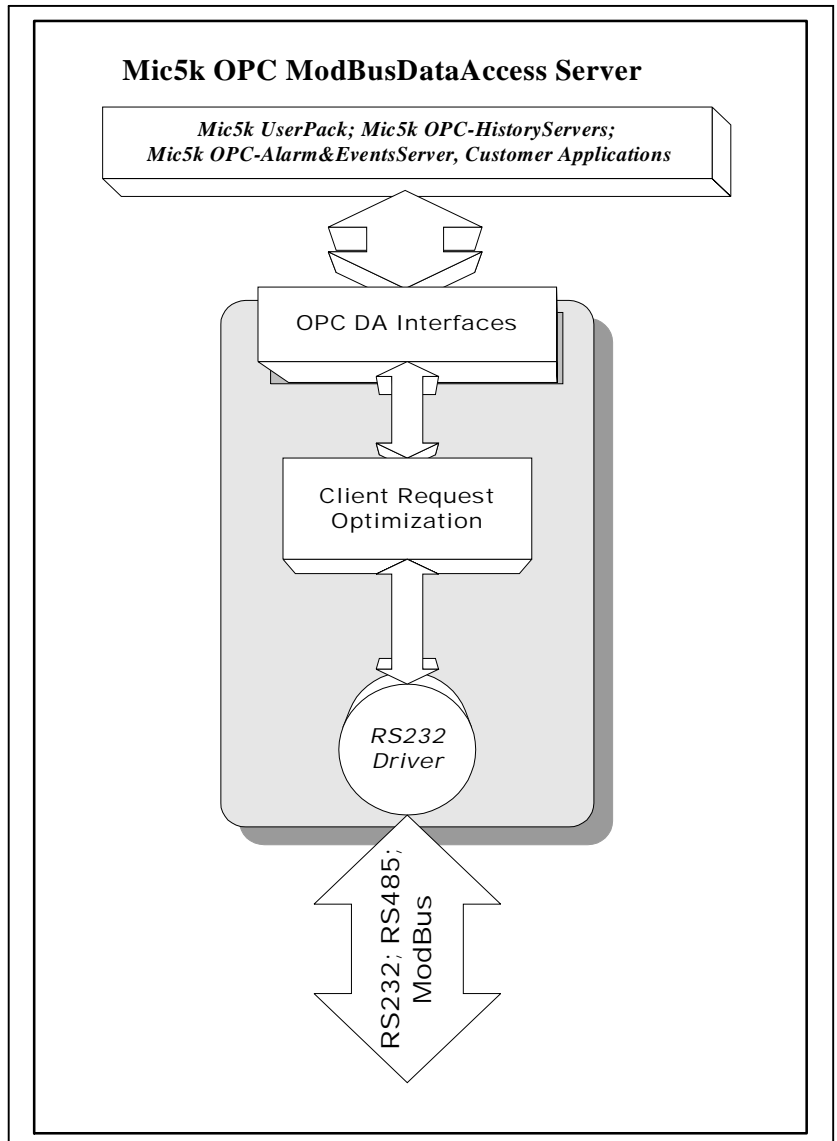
Mic5k OPC ModBusDataAccess Server

Mic5k UserPack; Mic5k OPC-HistoryServers; Mic5k OPC-Alarm&EventsServer, Customer Applications

OPC DA Interfaces

Client Request Optimization

RS232 Driver

RS232; RS485; ModBus